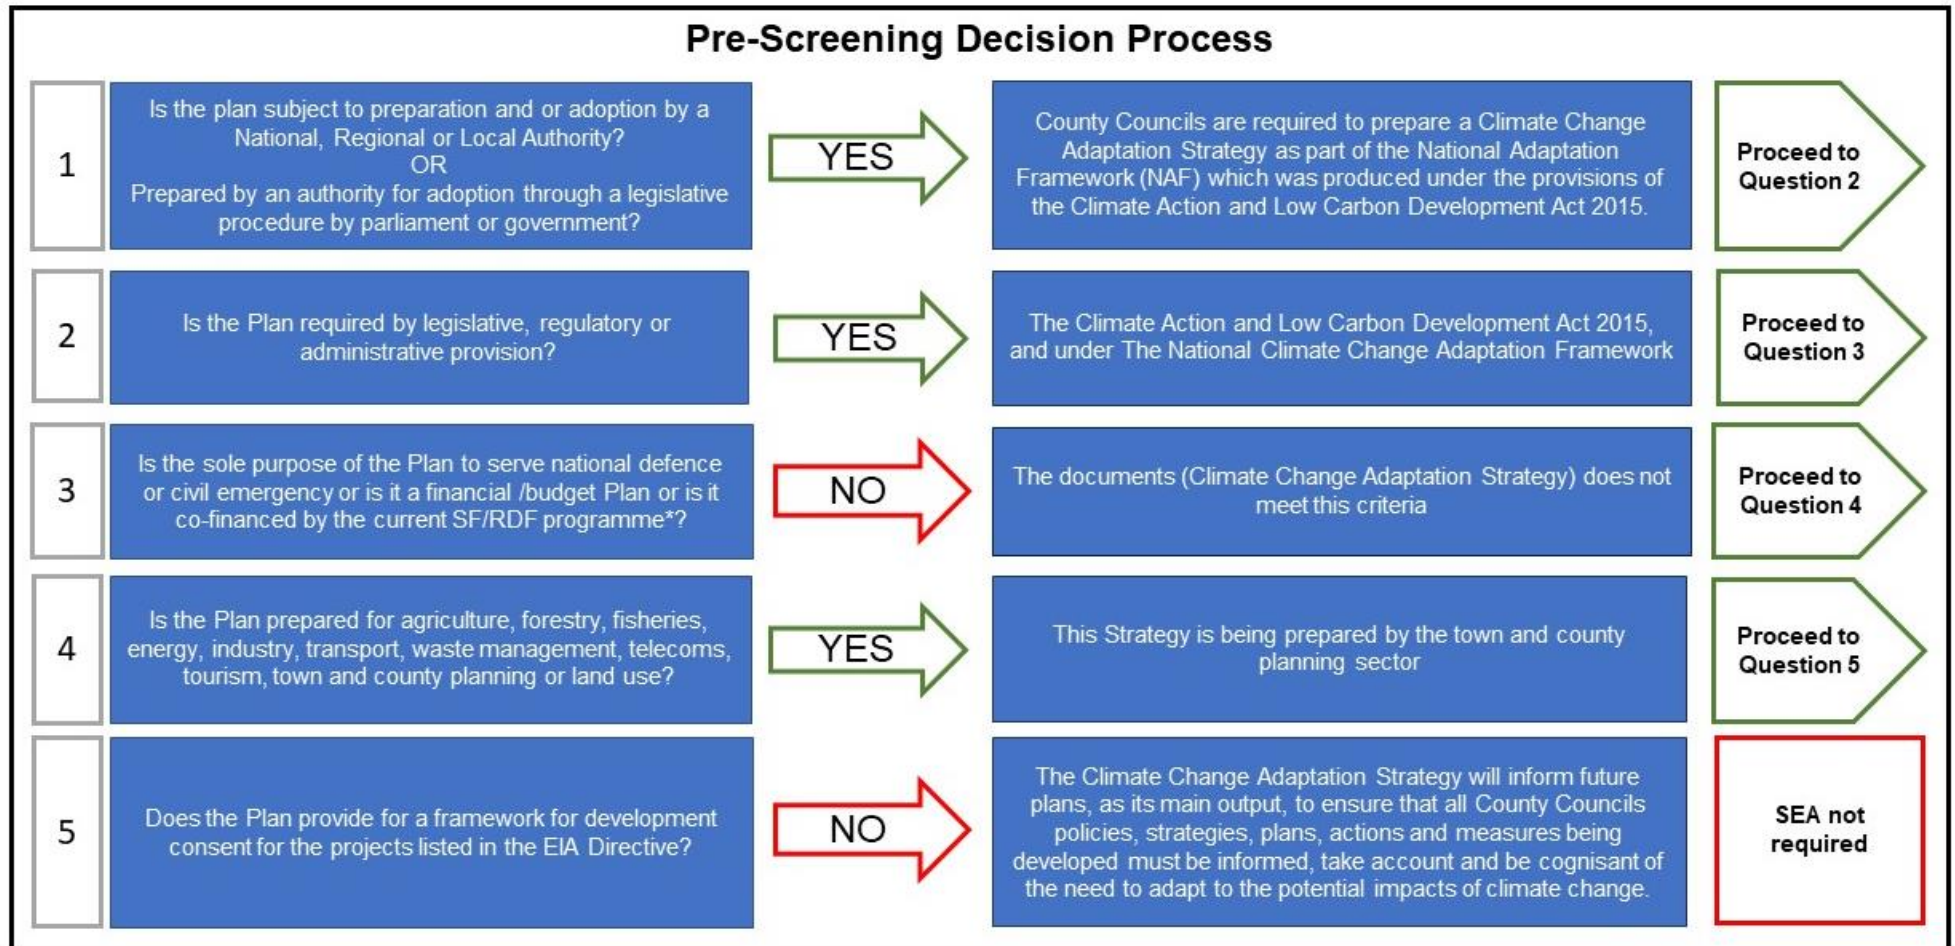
Pre-Screening Decision Process

1

Is the plan subject to preparation and or adoption by a National, Regional or Local Authority?
OR
Prepared by an authority for adoption through a legislative procedure by parliament or government?

YES

County Councils are required to prepare a Climate Change Adaptation Strategy as part of the National Adaptation Framework (NAF) which was produced under the provisions of the Climate Action and Low Carbon Development Act 2015.

Proceed to Question 2

2

Is the Plan required by legislative, regulatory or administrative provision?

YES

The Climate Action and Low Carbon Development Act 2015, and under The National Climate Change Adaptation Framework

Proceed to Question 3

3

Is the sole purpose of the Plan to serve national defence or civil emergency or is it a financial /budget Plan or is it co-financed by the current SF/RDF programme*?

NO

The documents (Climate Change Adaptation Strategy) does not meet this criteria

Proceed to Question 4

4

Is the Plan prepared for agriculture, forestry, fisheries, energy, industry, transport, waste management, telecoms, tourism, town and county planning or land use?

YES

This Strategy is being prepared by the town and county planning sector

Proceed to Question 5

5

Does the Plan provide for a framework for development consent for the projects listed in the EIA Directive?

NO

The Climate Change Adaptation Strategy will inform future plans, as its main output, to ensure that all County Councils policies, strategies, plans, actions and measures being developed must be informed, take account and be cognisant of the need to adapt to the potential impacts of climate change.

SEA not required